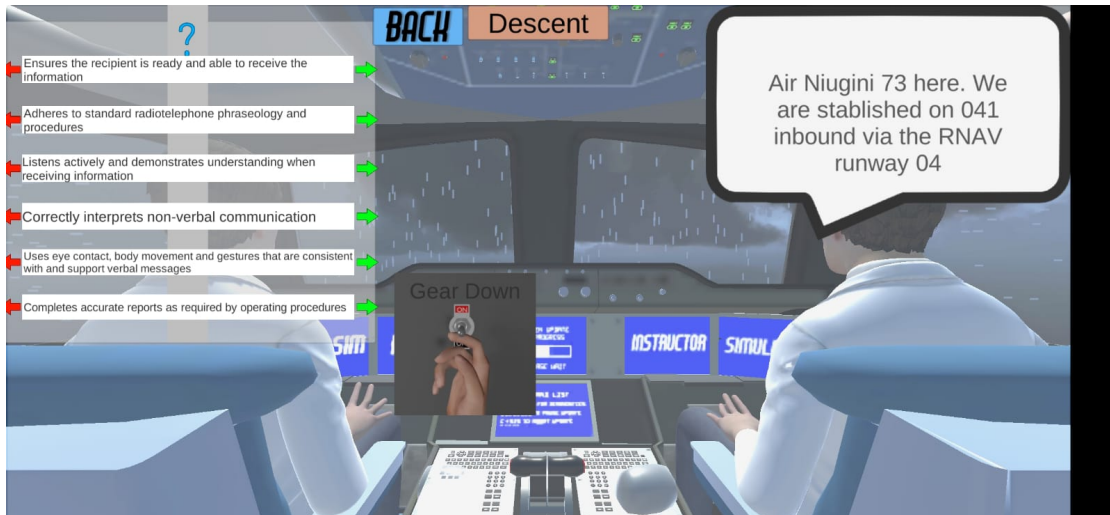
BACK

Descent

?

Ensures the recipient is ready and able to receive the information

Adheres to standard radiotelephone phraseology and procedures

Listens actively and demonstrates understanding when receiving information

Correctly interprets non-verbal communication

Uses eye contact, body movement and gestures that are consistent with and support verbal messages

Completes accurate reports as required by operating procedures

Air Niugini 73 here. We are stablished on 041 inbound via the RNAV runway 04

Gear Down

ON

SIM

INSTRUCTOR

SIMUL